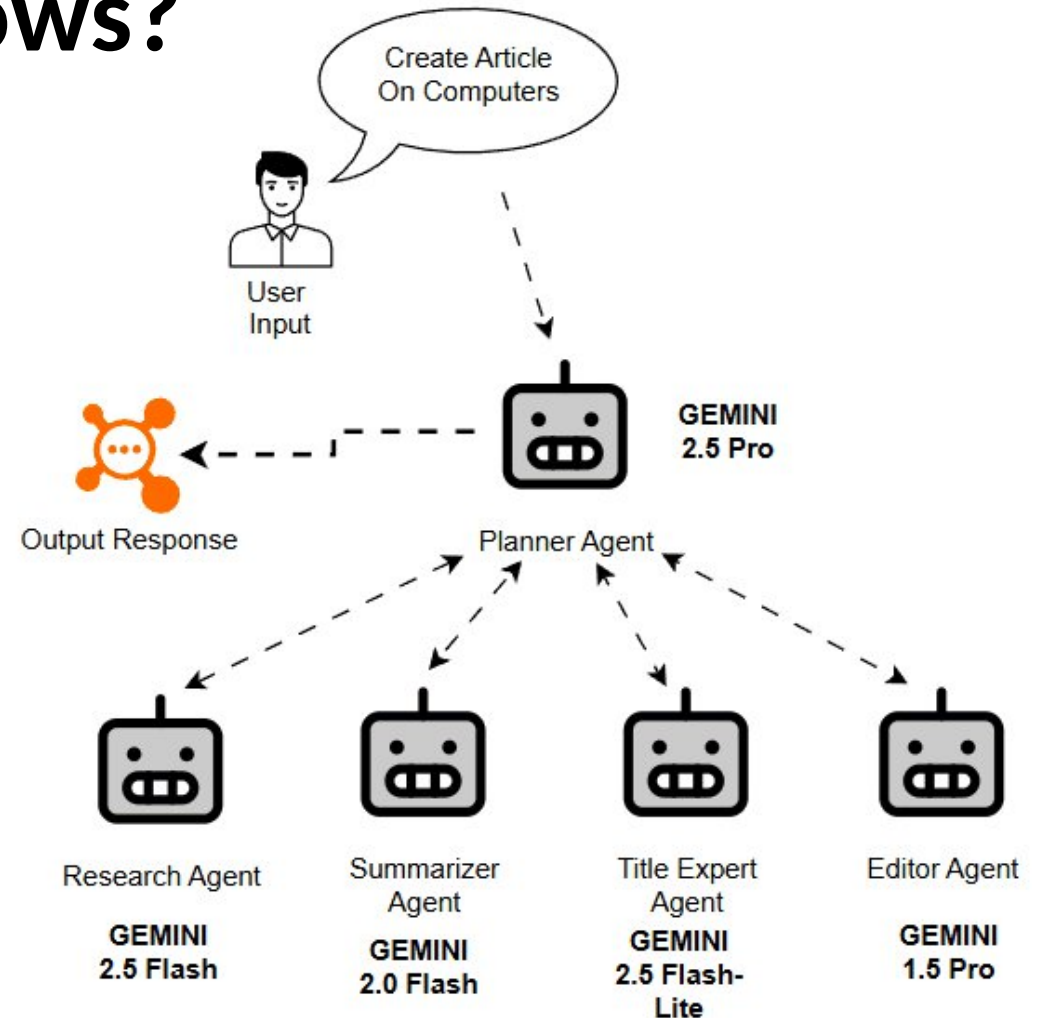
ows?

Create Article On Computers

User Input

GEMINI 2.5 Pro

Output Response

Planner Agent

Research Agent

GEMINI 2.5 Flash

Summarizer Agent

GEMINI 2.0 Flash

Title Expert Agent

GEMINI 2.5 Flash-Lite

Editor Agent

GEMINI 1.5 Pro